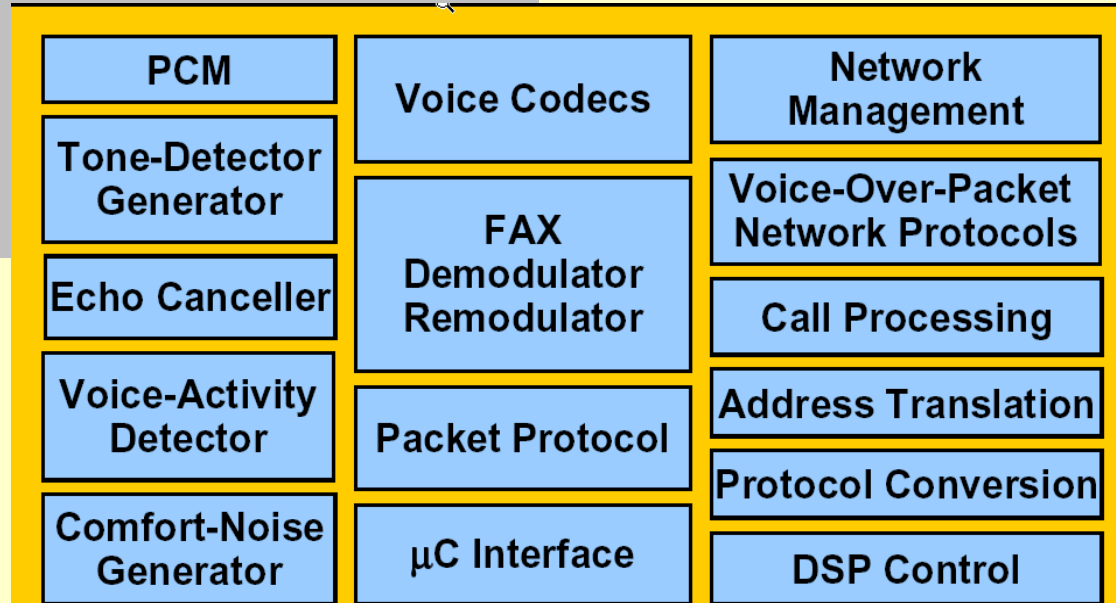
PCM

Tone-Detector Generator

Echo Canceller

Voice-Activity Detector

Comfort-Noise Generator

Voice Codecs

FAX Demodulator Remodulator

Packet Protocol

μC Interface

Network Management

Voice-Over-Packet Network Protocols

Call Processing

Address Translation

Protocol Conversion

DSP Control